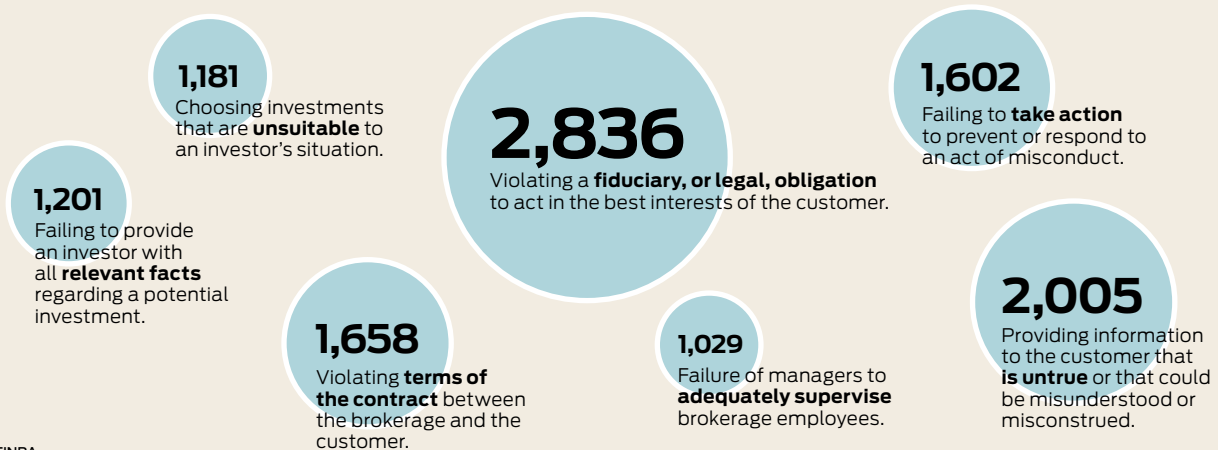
1,181
Choosing investments that are **unsuitable** to an investor's situation.

1,201
Failing to provide an investor with all **relevant facts** regarding a potential investment.

2,836
Violating a **fiduciary, or legal, obligation** to act in the best interests of the customer.

1,602
Failing to **take action** to prevent or respond to an act of misconduct.

1,658
Violating **terms of the contract** between the brokerage and the customer.

1,029
Failure of managers to **adequately supervise** brokerage employees.

2,005
Providing information to the customer that **is untrue** or that could be misunderstood or misconstrued.

FINRA